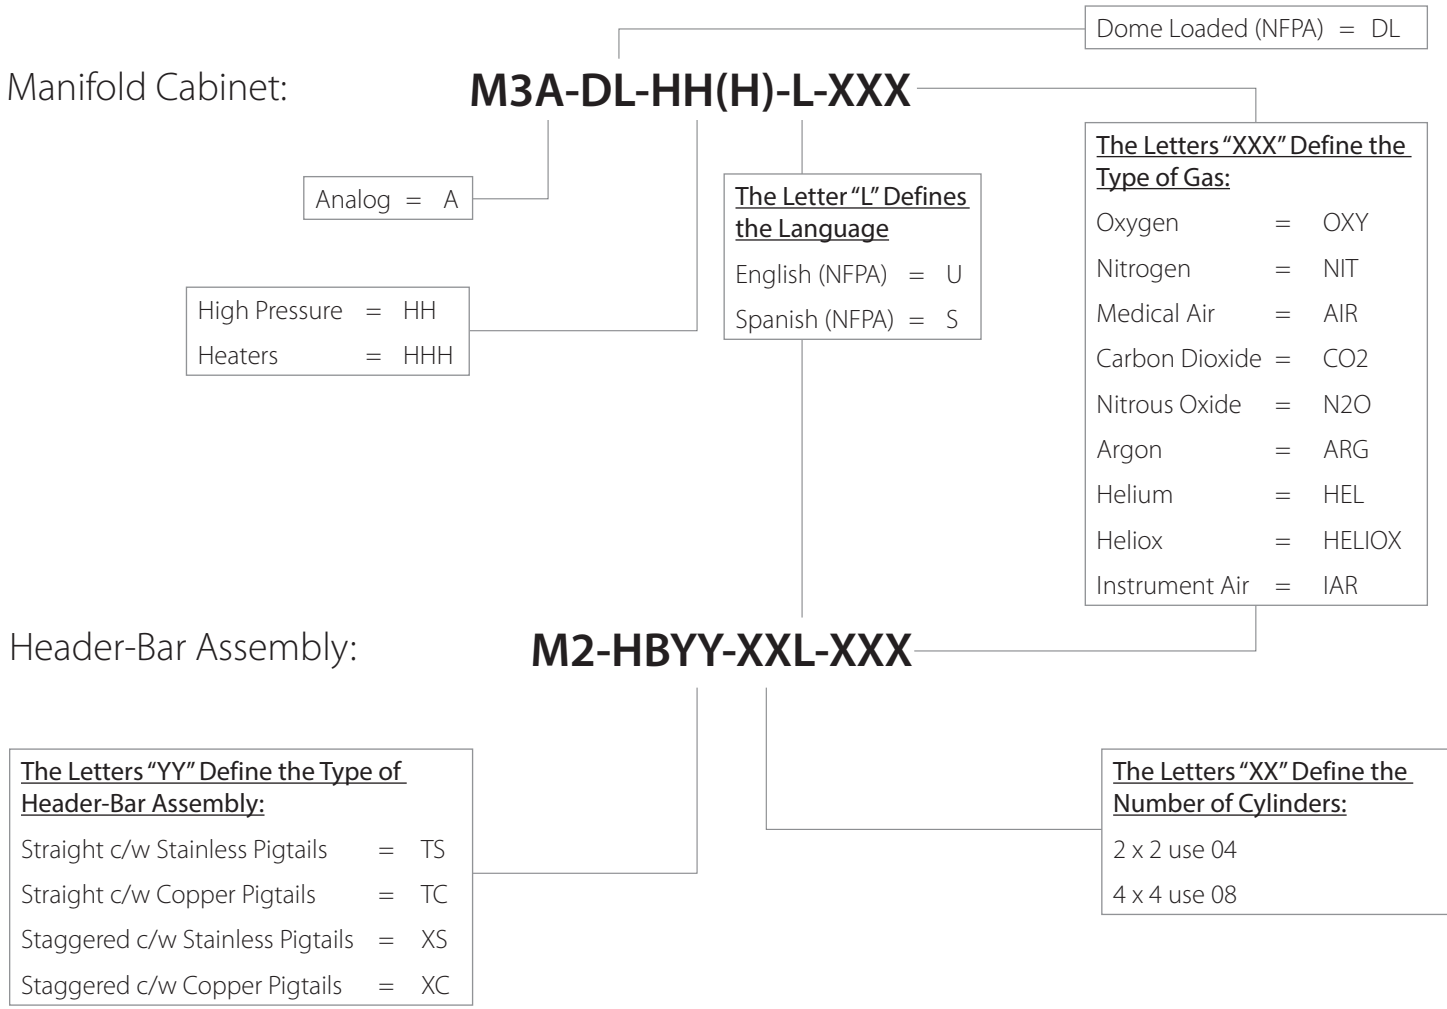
Dome Loaded (NFPA) = DL

Manifold Cabinet: **M3A-DL-HH(H)-L-XXX**

Analog = A

High Pressure = HH
Heaters = HHH

The Letter "L" Defines the Language
English (NFPA) = U
Spanish (NFPA) = S

The Letters "XXX" Define the Type of Gas:

| | | |
|---|---|---|
| Oxygen | = | OXY |
| Nitrogen | = | NIT |
| Medical Air | = | AIR |
| Carbon Dioxide | = | CO2 |
| Nitrous Oxide | = | N2O |
| Argon | = | ARG |
| Helium | = | HEL |
| Heliox | = | HELIOX |
| Instrument Air | = | IAR |

Header-Bar Assembly: **M2-HBYY-XXL-XXX**

The Letters "YY" Define the Type of Header-Bar Assembly:

| | | |
|---|---|---|
| Straight c/w Stainless Pigtails | = | TS |
| Straight c/w Copper Pigtails | = | TC |
| Staggered c/w Stainless Pigtails | = | XS |
| Staggered c/w Copper Pigtails | = | XC |

The Letters "XX" Define the Number of Cylinders:
2 x 2 use 04
4 x 4 use 08